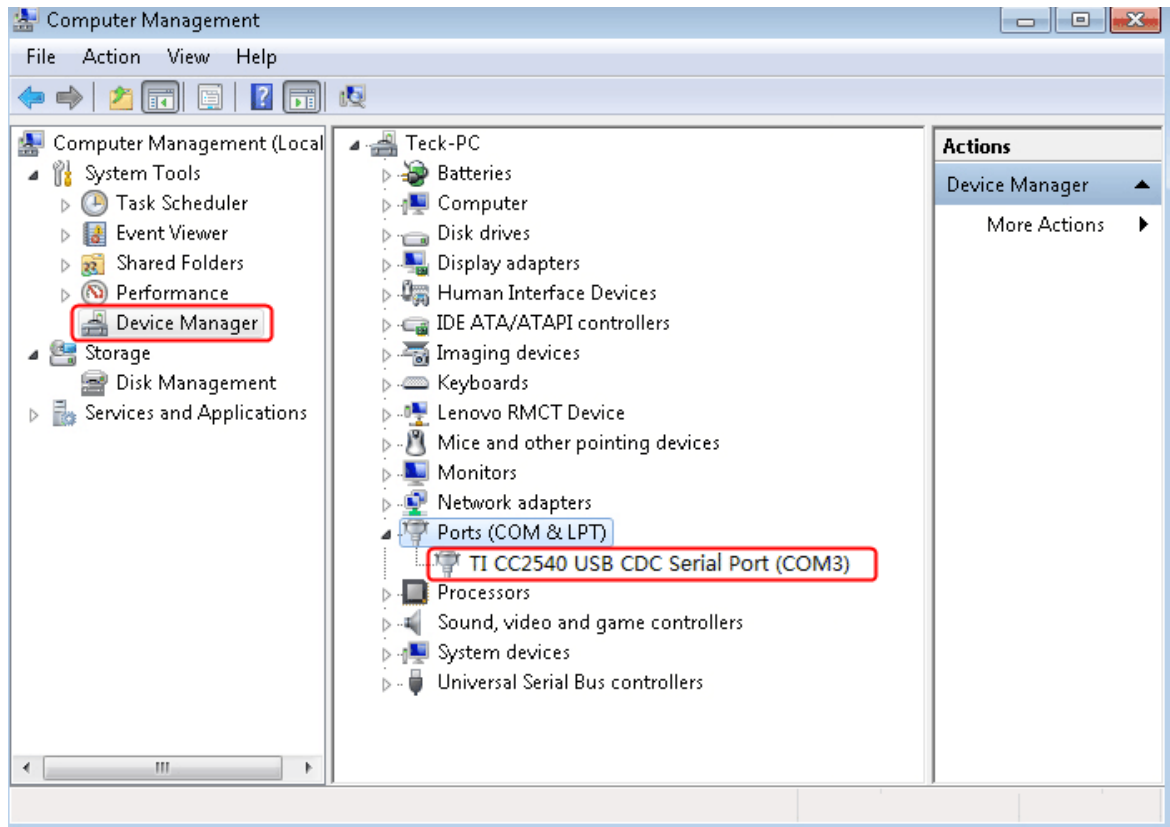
Computer Management

File Action View Help

Computer Management (Local
System Tools
Task Scheduler
Event Viewer
Shared Folders
Performance
Device Manager
Storage
Disk Management
Services and Applications

Teck-PC
Batteries
Computer
Disk drives
Display adapters
Human Interface Devices
IDE ATA/ATAPI controllers
Imaging devices
Keyboards
Lenovo RMCT Device
Mice and other pointing devices
Monitors
Network adapters
Ports (COM & LPT)
TI CC2540 USB CDC Serial Port (COM3)
Processors
Sound, video and game controllers
System devices
Universal Serial Bus controllers

Actions
Device Manager
More Actions